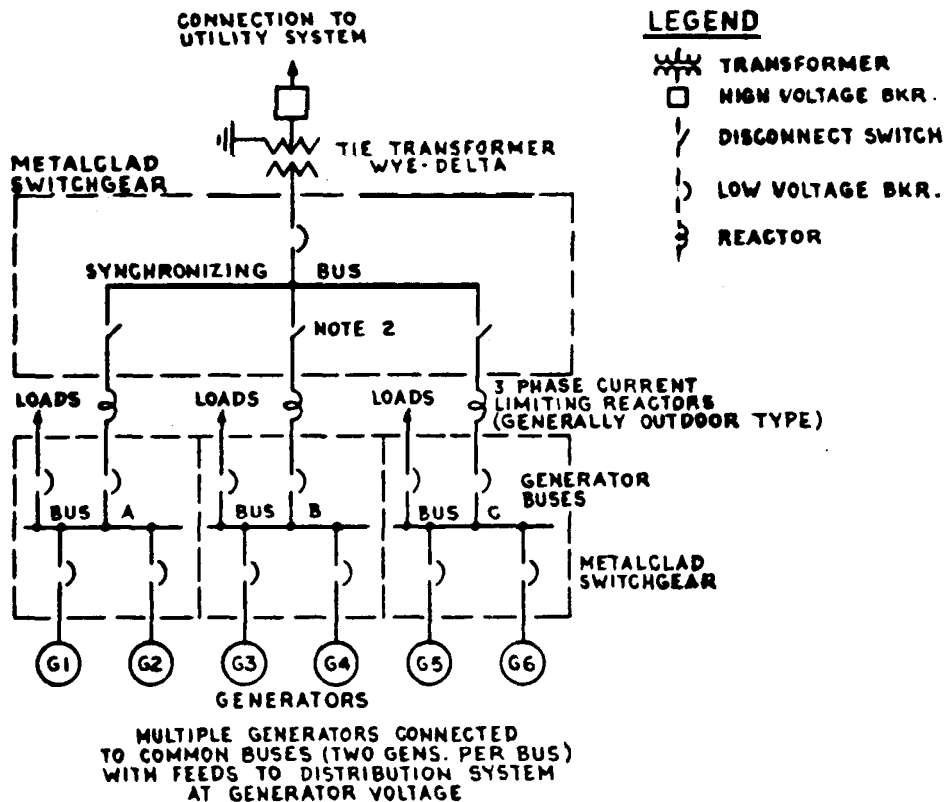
CONNECTION TO UTILITY SYSTEM

LEGEND

TRANSFORMER

HIGH VOLTAGE BKR.

DISCONNECT SWITCH

LOW VOLTAGE BKR.

REACTOR

TIE TRANSFORMER WYE-DELTA

METALCLAD SWITCHGEAR

SYNCHRONIZING BUS

NOTE 2

LOADS

LOADS

LOADS

3 PHASE CURRENT LIMITING REACTORS (GENERALLY OUTDOOR TYPE)

GENERATOR BUSES

BUS A

BUS B

BUS C

METALCLAD SWITCHGEAR

G1

G2

G3

G4

G5

G6

GENERATORS

MULTIPLE GENERATORS CONNECTED TO COMMON BUSES (TWO GENS. PER BUS) WITH FEEDS TO DISTRIBUTION SYSTEM AT GENERATOR VOLTAGE